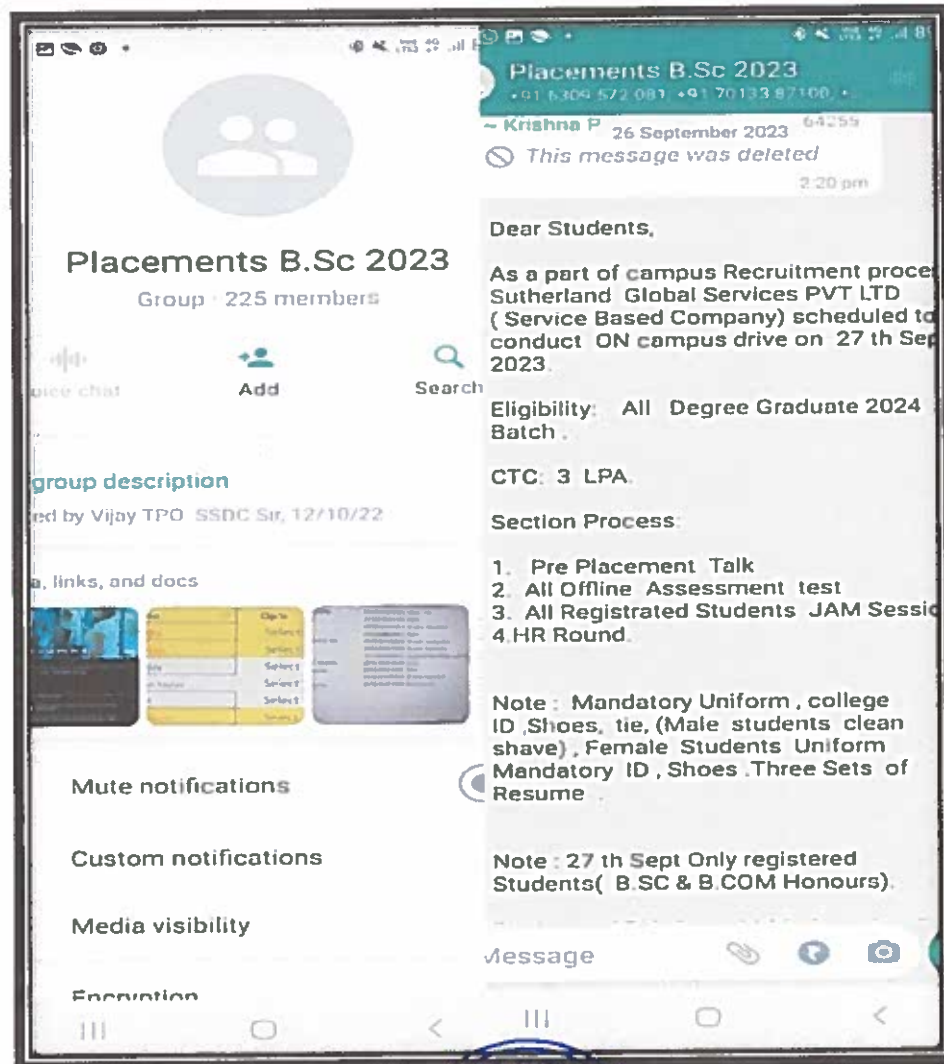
Placements B.Sc 2023

Group · 225 members

oice chat

Add

Search

group description

ted by Vijay TPO SSDC Sir, 12/10/22

a, links, and docs

Mute notifications

Custom notifications

Media visibility

Encryption

Placements B.Sc 2023

+91 6309 572 081, +91 70133 87100, +

~ Krishna P 26 September 2023 64255

This message was deleted

2:20 pm

Dear Students,

As a part of campus Recruitment proce Sutherland Global Services PVT LTD ( Service Based Company) scheduled to conduct ON campus drive on 27 th Sep 2023.

Eligibility: All Degree Graduate 2024 Batch .

CTC: 3 LPA.

Section Process:

1. Pre Placement Talk
2. All Offline Assessment test
3. All Registrated Students JAM Sessio
4.HR Round.

Note : Mandatory Uniform , college ID ,Shoes, tie, (Male students clean shave) , Female Students Uniform Mandatory ID , Shoes .Three Sets of Resume .

Note : 27 th Sept Only registered Students( B.SC & B.COM Honours).

Message